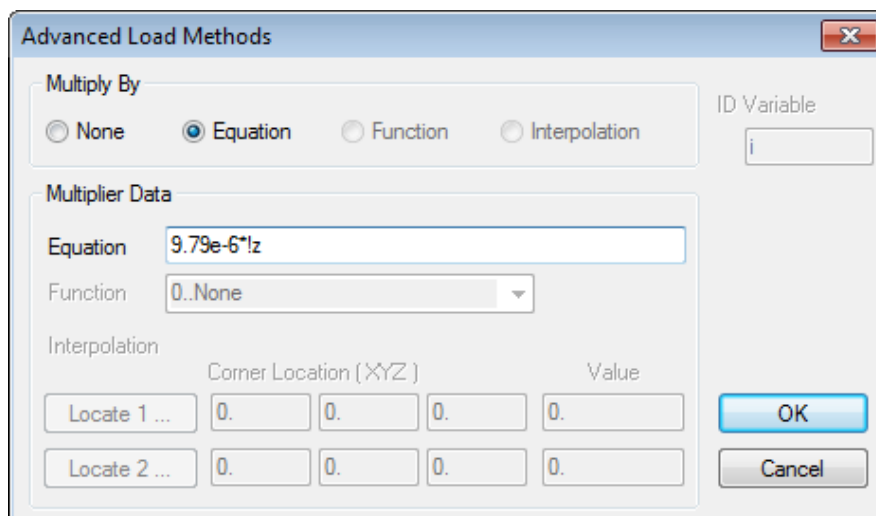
Advanced Load Methods

Multiply By

None Equation Function Interpolation

ID Variable

i

Multiplier Data

Equation 9.79e-6*!z

Function 0..None

Interpolation

Corner Location ( XYZ ) Value

Locate 1 ... 0. 0. 0. 0.

Locate 2 ... 0. 0. 0. 0.

OK

Cancel